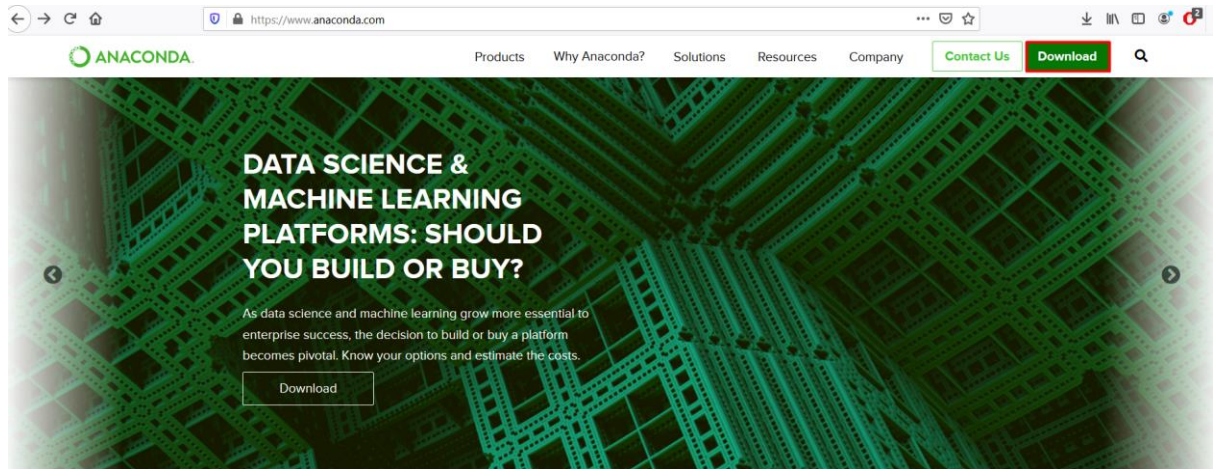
https://www.anaconda.com

ANACONDA.

Products Why Anaconda? Solutions Resources Company Contact Us Download

DATA SCIENCE & MACHINE LEARNING PLATFORMS: SHOULD YOU BUILD OR BUY?

As data science and machine learning grow more essential to enterprise success, the decision to build or buy a platform becomes pivotal. Know your options and estimate the costs.

Download